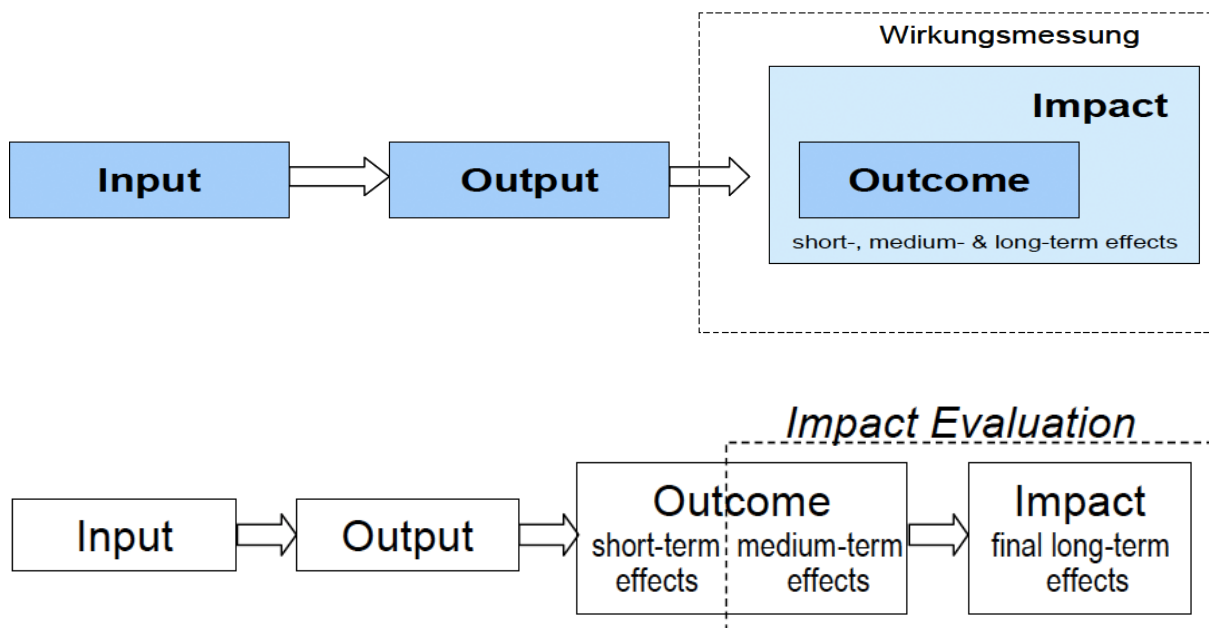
Wirkungsmessung

Impact

Input

Output

Outcome

short-, medium- & long-term effects

Impact Evaluation

Input

Output

Outcome

short-term effects

medium-term effects

Impact

final long-term effects